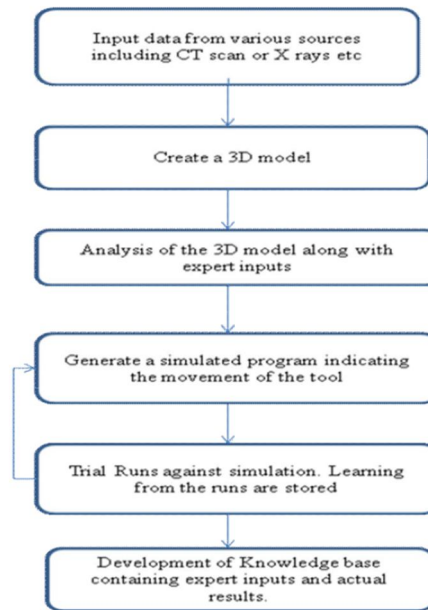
Input data from various sources including CT scan or X rays etc

Create a 3D model

Analysis of the 3D model along with expert inputs

Generate a simulated program indicating the movement of the tool

Trial Runs against simulation. Learning from the runs are stored

Development of Knowledge base containing expert inputs and actual results.